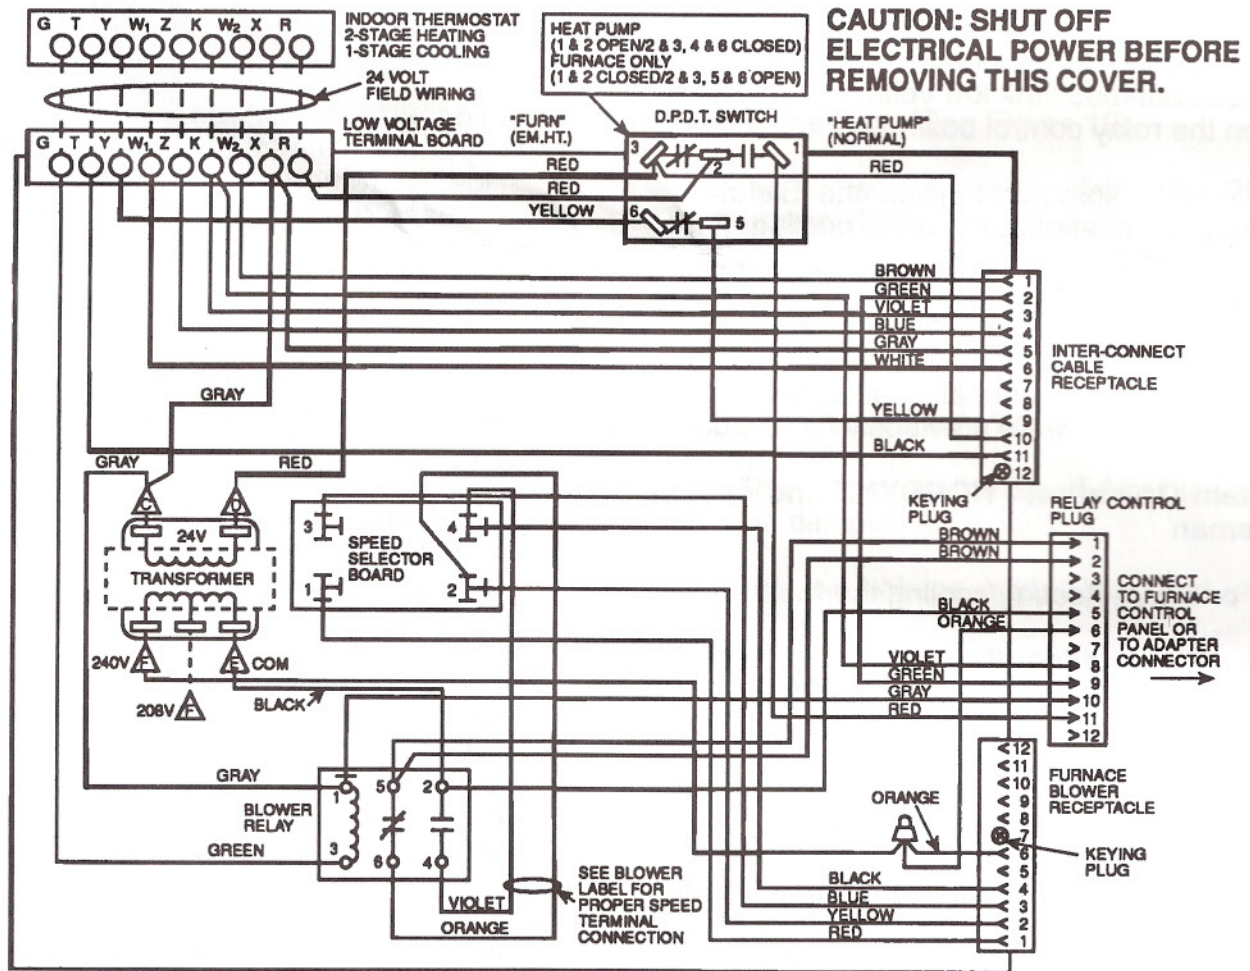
G T Y $W_1$ Z K $W_2$ X R

INDOOR THERMOSTAT
2-STAGE HEATING
1-STAGE COOLING

24 VOLT
FIELD WIRING

G T Y $W_1$ Z K $W_2$ X R

LOW VOLTAGE
TERMINAL BOARD

HEAT PUMP
(1 & 2 OPEN/2 & 3, 4 & 6 CLOSED)
FURNACE ONLY
(1 & 2 CLOSED/2 & 3, 5 & 6 OPEN)

CAUTION: SHUT OFF
ELECTRICAL POWER BEFORE
REMOVING THIS COVER.

"FURN"
(EM.HT.)

D.P.D.T. SWITCH

"HEAT PUMP"
(NORMAL)

RED
RED
YELLOW
RED

3 2 1
6 5

BROWN
GREEN
VIOLET
BLUE
GRAY
WHITE

YELLOW
BLACK

1
2
3
4
5
6
7
8
9
10
11
12

INTER-CONNECT
CABLE
RECEPTACLE

GRAY

KEYING
PLUG

RELAY CONTROL
PLUG

GRAY
RED

C
D

24V
TRANSFORMER

3
4
SPEED
SELECTOR
BOARD
1
2

BROWN
BROWN

BLACK
ORANGE

1
2
3
4
5
6
7
8
9
10
11
12

CONNECT
TO FURNACE
CONTROL
PANEL OR
TO ADAPTER
CONNECTOR

240V F
E COM
208V F
BLACK

VIOLET
GREEN
GRAY
RED

GRAY
BLOWER
RELAY
GREEN

1
3
5
6
2
4

VIOLET
ORANGE

SEE BLOWER
LABEL FOR
PROPER SPEED
TERMINAL
CONNECTION

ORANGE

12
11
10
9
8
7
6
5
4
3
2
1

FURNACE
BLOWER
RECEPTACLE

KEYING
PLUG

BLACK
BLUE
YELLOW
RED